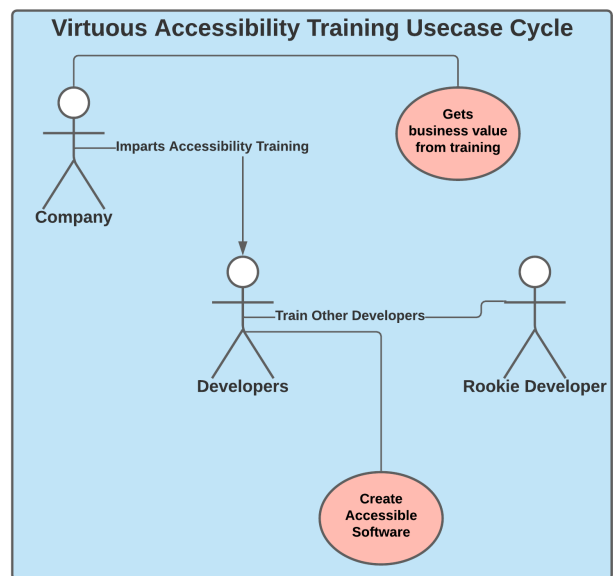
Virtuous Accessibility Training Usecase Cycle

Gets business value from training

Imparts Accessibility Training

Company

Train Other Developers

Developers

Rookie Developer

Create Accessible Software